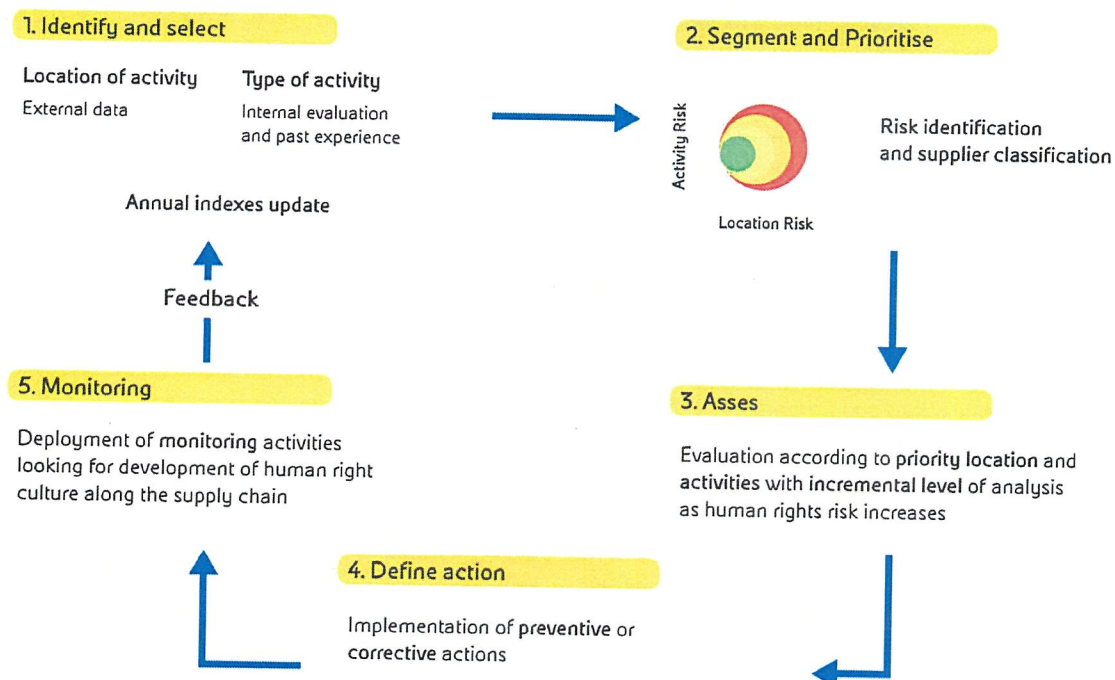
1. Identify and select

Location of activity
External data

Type of activity
Internal evaluation and past experience

2. Segment and Prioritise

Activity Risk

Location Risk

Risk identification and supplier classification

Annual indexes update

Feedback

5. Monitoring

Deployment of monitoring activities looking for development of human right culture along the supply chain

3. Asses

Evaluation according to priority location and activities with incremental level of analysis as human rights risk increases

4. Define action

Implementation of preventive or corrective actions